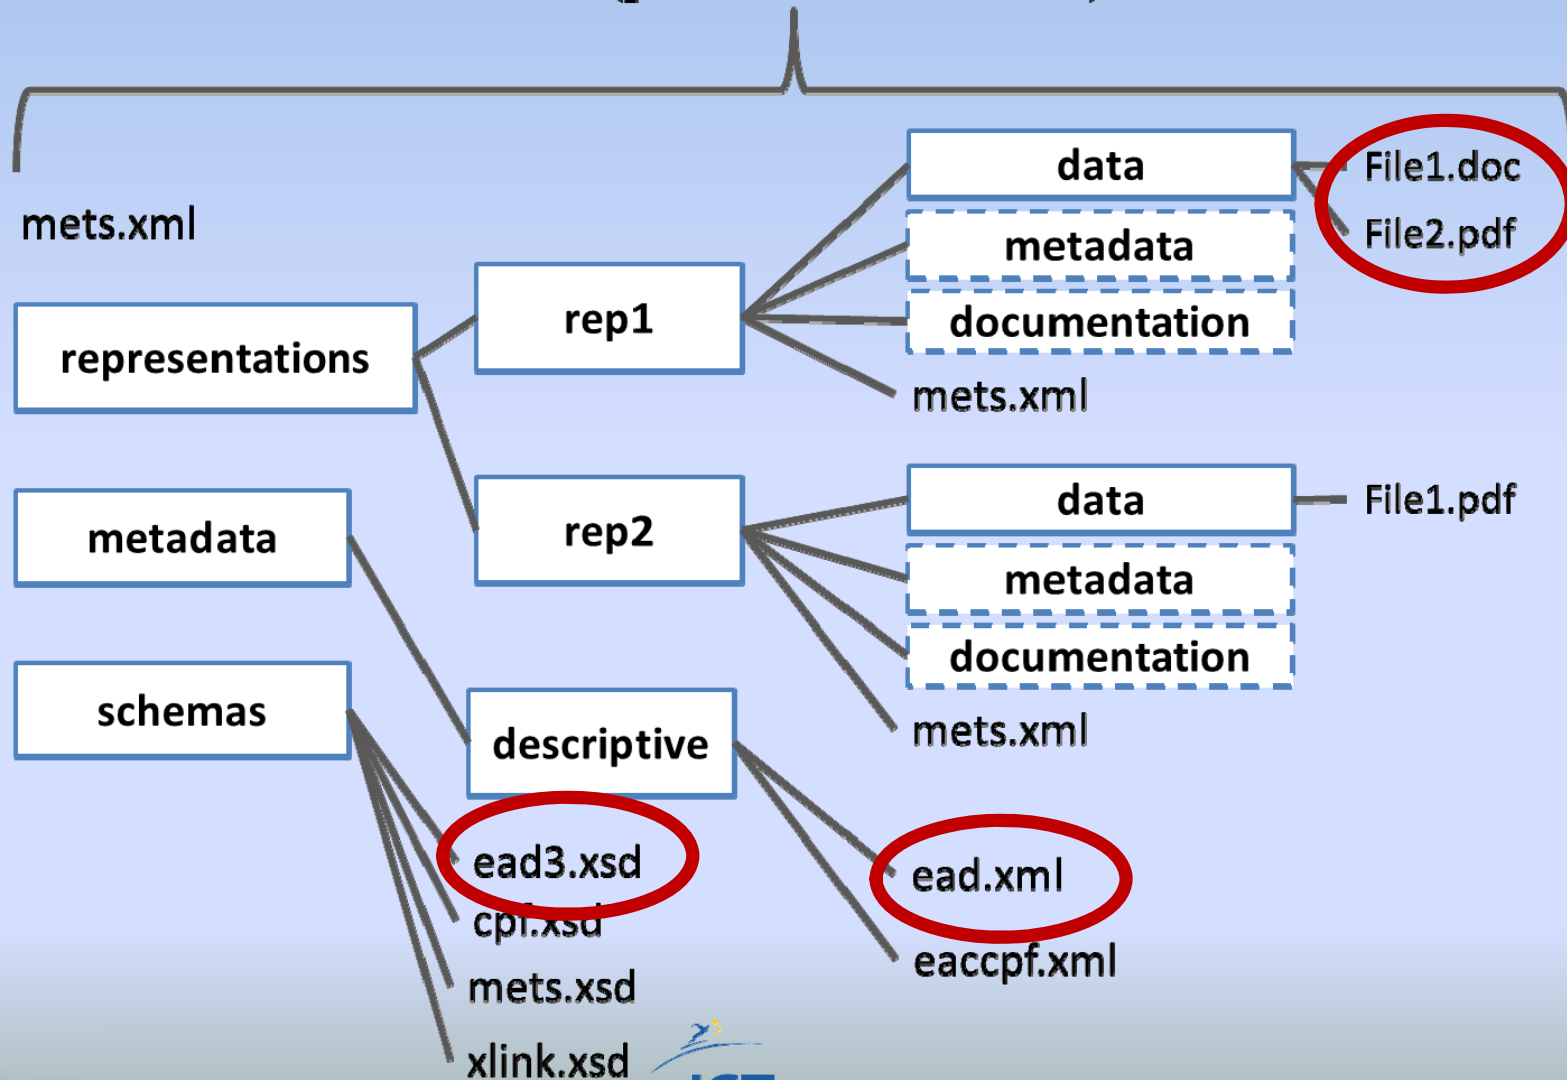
mets.xml

representations

rep1

data

File1.doc

File2.pdf

metadata

documentation

mets.xml

rep2

data

File1.pdf

metadata

documentation

mets.xml

metadata

descriptive

ead.xml

eaccpf.xml

schemas

ead3.xsd

cpf.xsd

mets.xsd

xlink.xsd